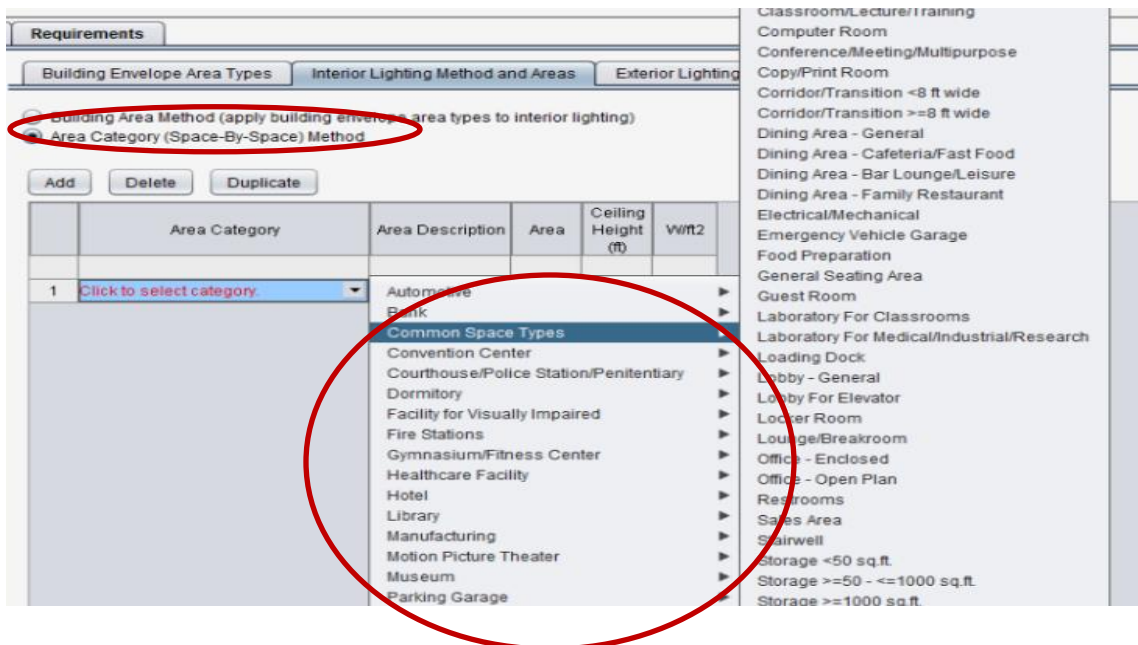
Requirements

Building Envelope Area Types | Interior Lighting Method and Areas | Exterior Lighting

Building Area Method (apply building envelope area types to interior lighting)
Area Category (Space-By-Space) Method

Add | Delete | Duplicate

|  | Area Category | Area Description | Area | Ceiling Height (ft) | W/ft2 |
|---|---|---|---|---|---|
| 1 | Click to select category. |  |  |  |  |

Automotive
Bank
Common Space Types
Convention Center
Courthouse/Police Station/Penitentiary
Dormitory
Facility for Visually Impaired
Fire Stations
Gymnasium/Fitness Center
Healthcare Facility
Hotel
Library
Manufacturing
Motion Picture Theater
Museum
Parking Garage

Classroom/Lecture/Training
Computer Room
Conference/Meeting/Multipurpose
Copy/Print Room
Corridor/Transition <8 ft wide
Corridor/Transition >=8 ft wide
Dining Area - General
Dining Area - Cafeteria/Fast Food
Dining Area - Bar Lounge/Leisure
Dining Area - Family Restaurant
Electrical/Mechanical
Emergency Vehicle Garage
Food Preparation
General Seating Area
Guest Room
Laboratory For Classrooms
Laboratory For Medical/Industrial/Research
Loading Dock
Lobby - General
Lobby For Elevator
Locker Room
Lounge/Breakroom
Office - Enclosed
Office - Open Plan
Restrooms
Sales Area
Stairwell
Storage <50 sq.ft.
Storage >=50 - <=1000 sq.ft.
Storage >=1000 sq.ft.